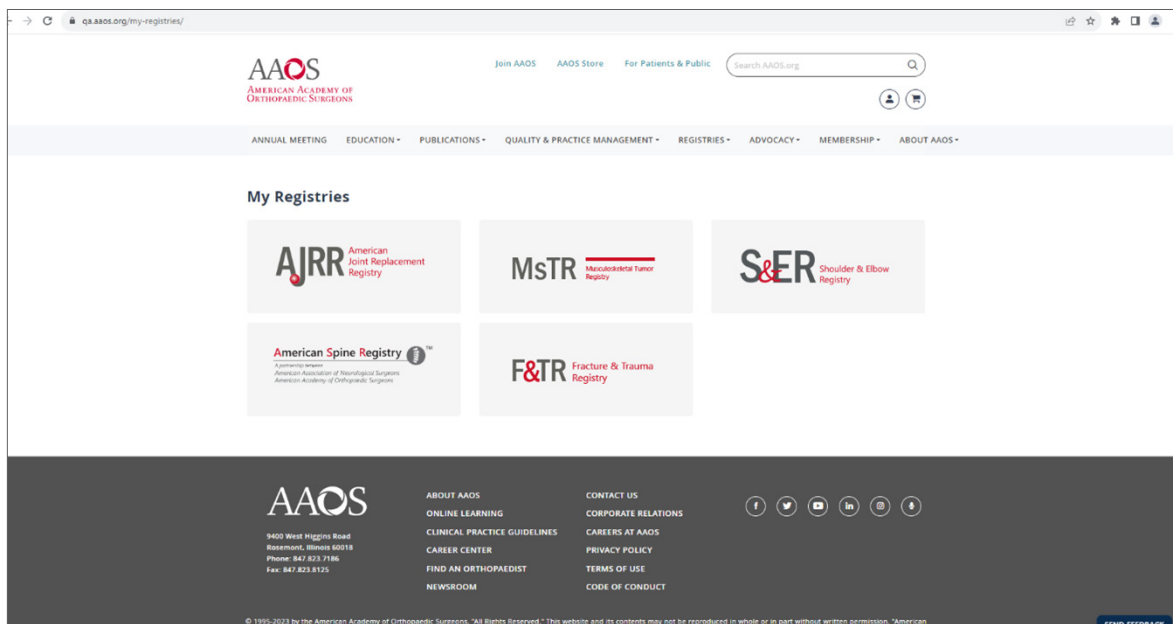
qa.aaos.org/my-registries/

AAOS
American Academy of Orthopaedic Surgeons

Join AAOS AAOS Store For Patients & Public

Search AAOS.org

ANNUAL MEETING EDUCATION PUBLICATIONS QUALITY & PRACTICE MANAGEMENT REGISTRIES ADVOCACY MEMBERSHIP ABOUT AAOS

My Registries

AJRR American Joint Replacement Registry

MsTR Musculoskeletal Tumor Registry

S&ER Shoulder & Elbow Registry

American Spine Registry™
A partnership between
American Association of Neurological Surgeons
American Academy of Orthopaedic Surgeons

F&TR Fracture & Trauma Registry

AAOS

9400 West Higgins Road
Rosemont, Illinois 60018
Phone: 847.823.7186
Fax: 847.823.8125

ABOUT AAOS
ONLINE LEARNING
CLINICAL PRACTICE GUIDELINES
CAREER CENTER
FIND AN ORTHOPAEDIST
NEWSROOM

CONTACT US
CORPORATE RELATIONS
CAREERS AT AAOS
PRIVACY POLICY
TERMS OF USE
CODE OF CONDUCT

© 1995-2023 by the American Academy of Orthopaedic Surgeons. "All Rights Reserved." This website and its contents may not be reproduced in whole or in part without written permission. "American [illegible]

SEND FEEDBACK